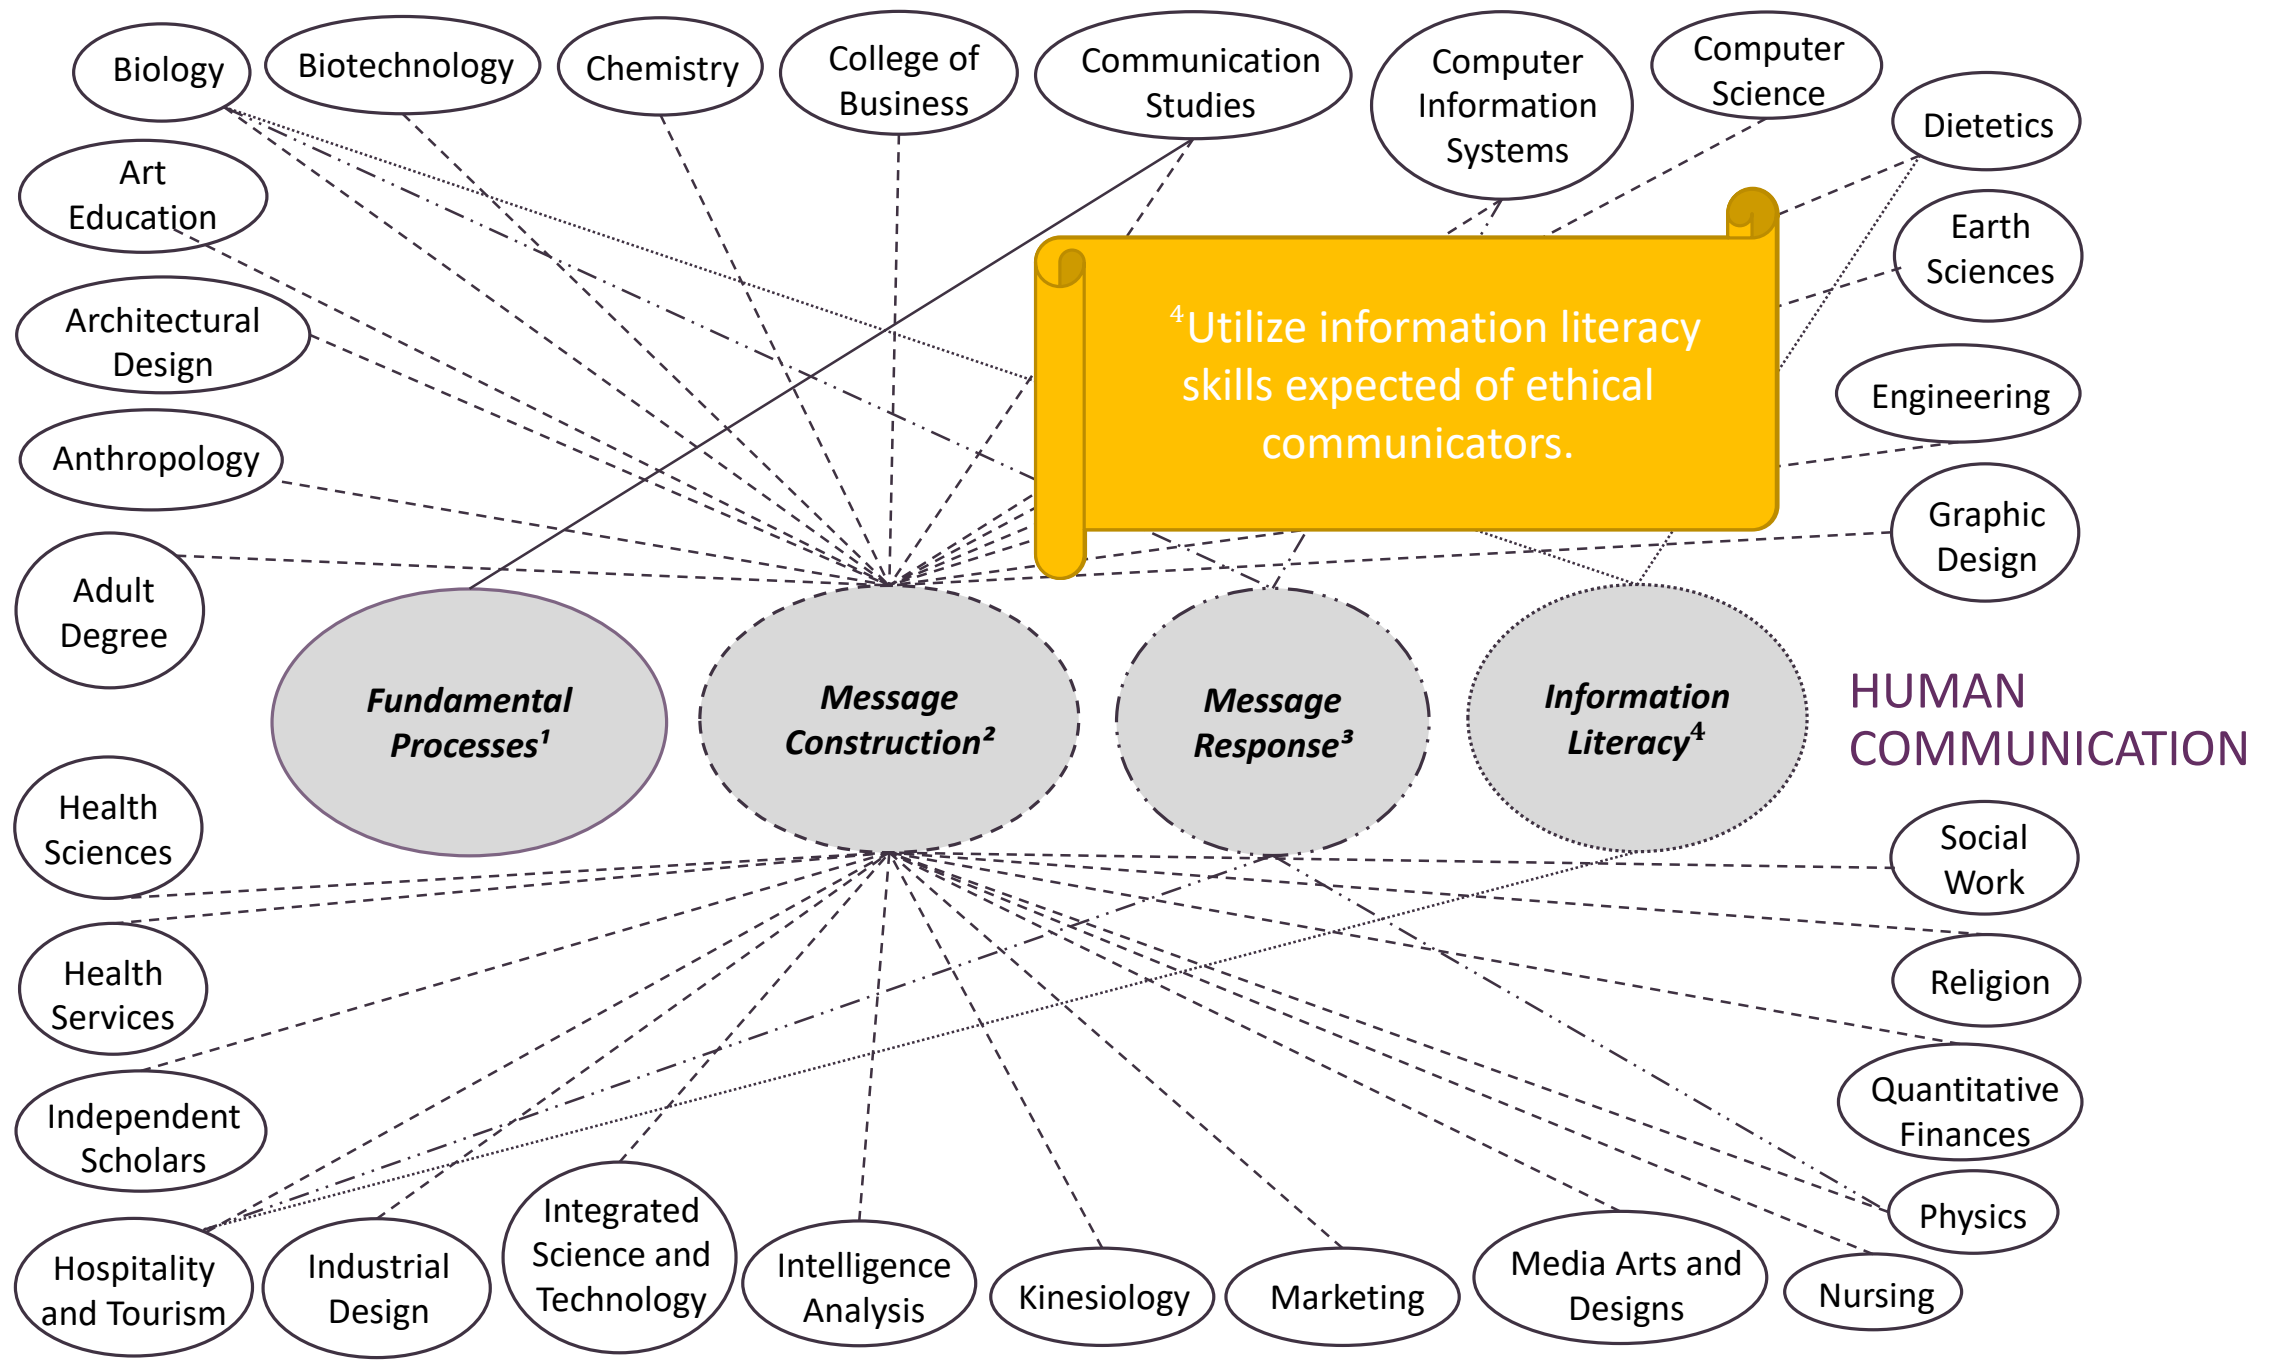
Biology
Biotechnology
Chemistry
College of Business
Communication Studies
Computer Information Systems
Computer Science
Dietetics
Art Education
Earth Sciences
Architectural Design
$^4$Utilize information literacy skills expected of ethical communicators.
Engineering
Anthropology
Graphic Design
Adult Degree
Fundamental Processes$^1$
Message Construction$^2$
Message Response$^3$
Information Literacy$^4$
HUMAN COMMUNICATION
Health Sciences
Social Work
Health Services
Religion
Independent Scholars
Quantitative Finances
Physics
Hospitality and Tourism
Industrial Design
Integrated Science and Technology
Intelligence Analysis
Kinesiology
Marketing
Media Arts and Designs
Nursing